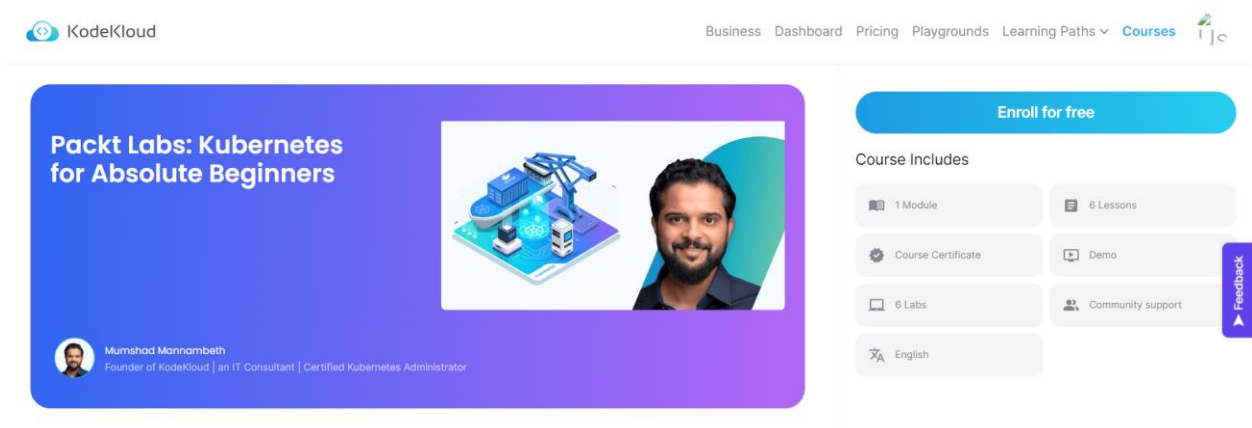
KodeKloud

Business Dashboard Pricing Playgrounds Learning Paths Courses

Packt Labs: Kubernetes for Absolute Beginners

Mumshad Mannambeth
Founder of KodeKloud | an IT Consultant | Certified Kubernetes Administrator

Enroll for free

Course Includes

1 Module
6 Lessons
Course Certificate
Demo
6 Labs
Community support
English

Feedback